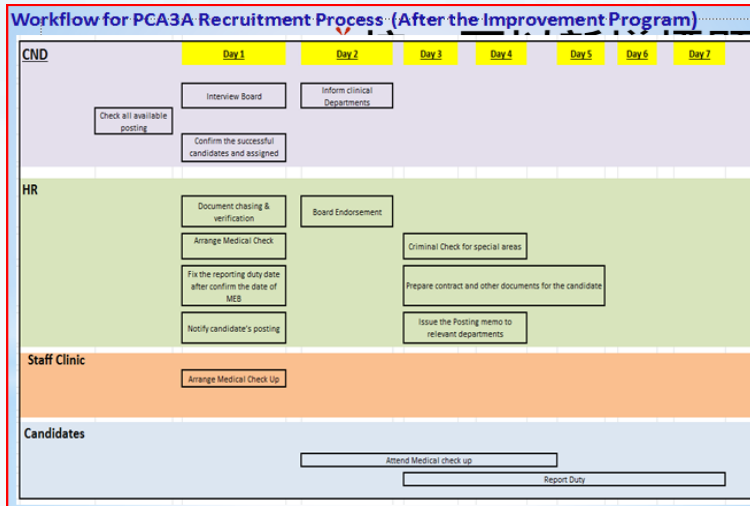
Workflow for PCA3A Recruitment Process (After the Improvement Program)

CND

Day 1

Day 2

Day 3

Day 4

Day 5

Day 6

Day 7

Check all available posting

Interview Board

Inform clinical Departments

Confirm the successful candidates and assigned

HR

Document chasing & verification

Board Endorsement

Arrange Medical Check

Criminal Check for special areas

Fix the reporting duty date after confirm the date of MEB

Prepare contract and other documents for the candidate

Notify candidate's posting

Issue the Posting memo to relevant departments

Staff Clinic

Arrange Medical Check Up

Candidates

Attend Medical check up

Report Duty